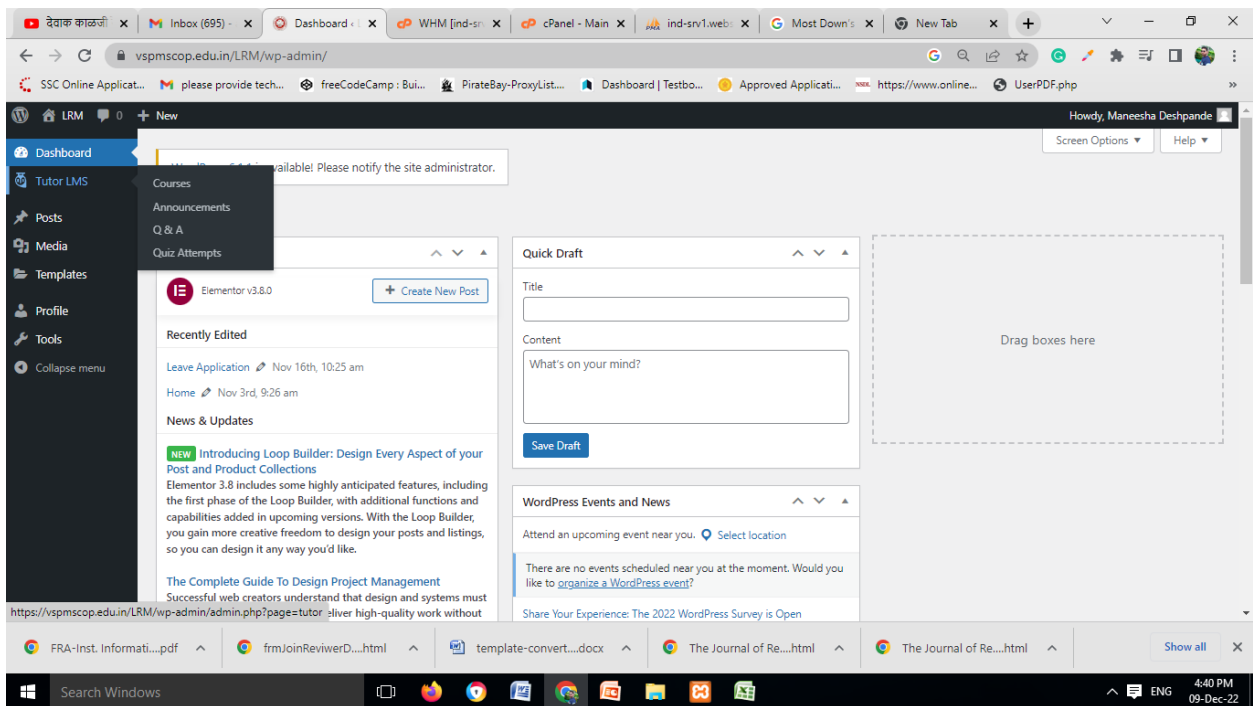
देवाक काळजी | Inbox (695) | Dashboard | WHM [ind-srv | cPanel - Main | ind-srv1.webs | Most Down's | New Tab

vspmscop.edu.in/LRM/wp-admin/

SSC Online Applicat... | please provide tech... | freeCodeCamp : Bui... | PirateBay-ProxyList... | Dashboard | Testbo... | Approved Applicati... | https://www.online.... | UserPDF.php

LRM 0 + New

Howdy, Maneesha Deshpande

Screen Options ▾ Help ▾

Dashboard
Tutor LMS
Posts
Media
Templates
Profile
Tools
Collapse menu

Courses
Announcements
Q & A
Quiz Attempts

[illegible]vailable! Please notify the site administrator.

Elementor v3.8.0

+ Create New Post

Recently Edited

Leave Application Nov 16th, 10:25 am

Home Nov 3rd, 9:26 am

News & Updates

NEW Introducing Loop Builder: Design Every Aspect of your Post and Product Collections

Elementor 3.8 includes some highly anticipated features, including the first phase of the Loop Builder, with additional functions and capabilities added in upcoming versions. With the Loop Builder, you gain more creative freedom to design your posts and listings, so you can design it any way you'd like.

The Complete Guide To Design Project Management

Successful web creators understand that design and systems must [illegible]eliver high-quality work without

Quick Draft

Title

Content

What's on your mind?

Save Draft

WordPress Events and News

Attend an upcoming event near you. Select location

There are no events scheduled near you at the moment. Would you like to organize a WordPress event?

Share Your Experience: The 2022 WordPress Survey is Open

Drag boxes here

https://vspmscop.edu.in/LRM/wp-admin/admin.php?page=tutor

FRA-Inst. Informati....pdf | frmJoinReviewerD....html | template-convert....docx | The Journal of Re....html | The Journal of Re....html | Show all

Search Windows

ENG 4:40 PM 09-Dec-22